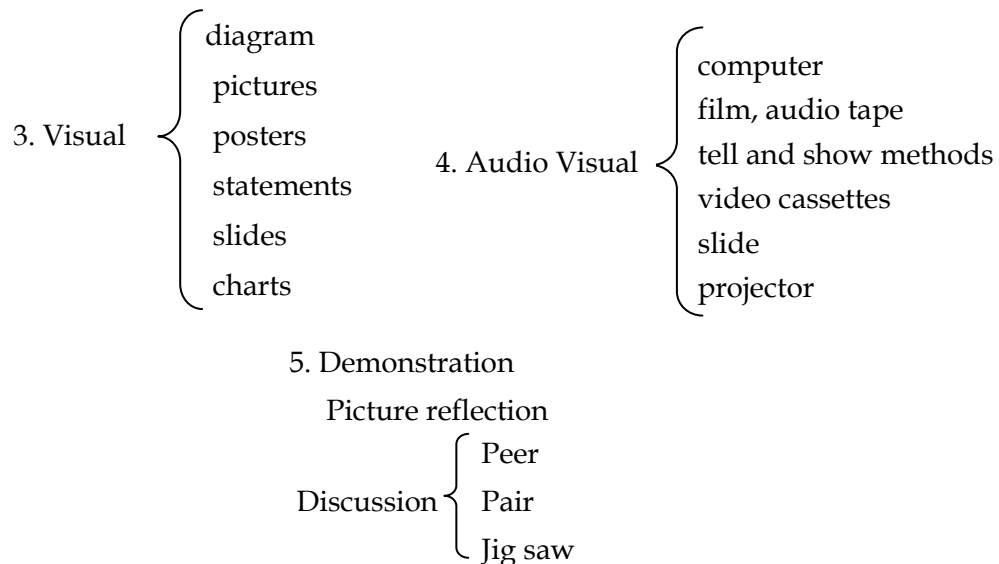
3. Visual
diagram
pictures
posters
statements
slides
charts

4. Audio Visual
computer
film, audio tape
tell and show methods
video cassettes
slide
projector

5. Demonstration

Picture reflection

Discussion
Peer
Pair
Jig saw